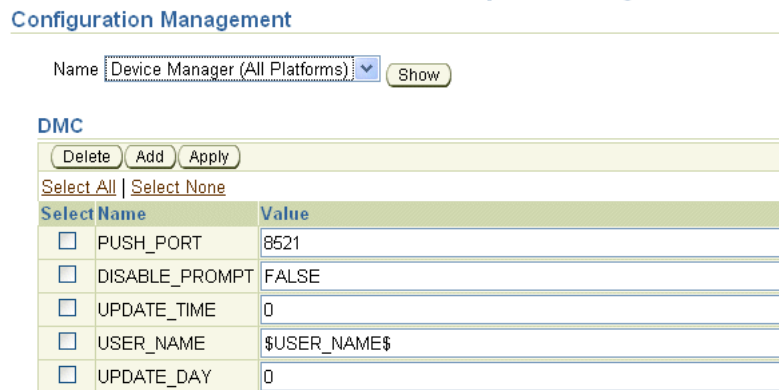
Configuration Management

Name Device Manager (All Platforms) Show

DMC

Delete Add Apply

Select All | Select None

| Select | Name | Value |
|---|---|---|
| ☐ | PUSH_PORT | 8521 |
| ☐ | DISABLE_PROMPT | FALSE |
| ☐ | UPDATE_TIME | 0 |
| ☐ | USER_NAME | \$USER_NAME\$ |
| ☐ | UPDATE_DAY | 0 |